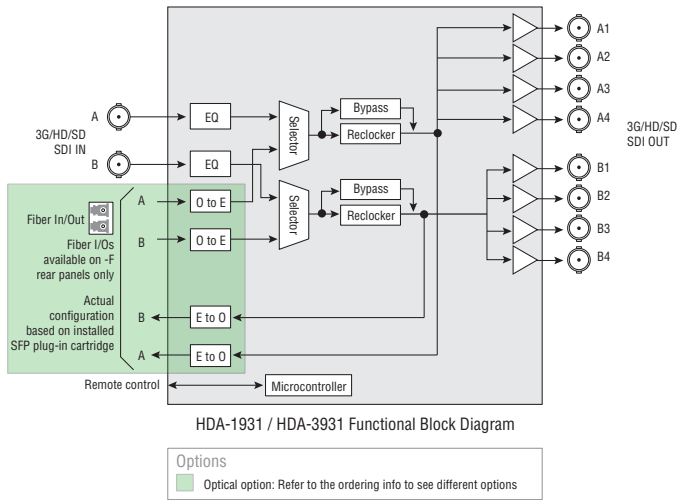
A
3G/HD/SD SDI IN
B
EQ
EQ
Selector
Selector
Bypass
Reclocker
Bypass
Reclocker
A1
A2
A3
A4
3G/HD/SD SDI OUT
B1
B2
B3
B4
Fiber In/Out
Fiber I/Os available on -F rear panels only
Actual configuration based on installed SFP plug-in cartridge
A
B
O to E
O to E
B
A
E to O
E to O
Remote control
Microcontroller

HDA-1931 / HDA-3931 Functional Block Diagram

Options
Optical option: Refer to the ordering info to see different options